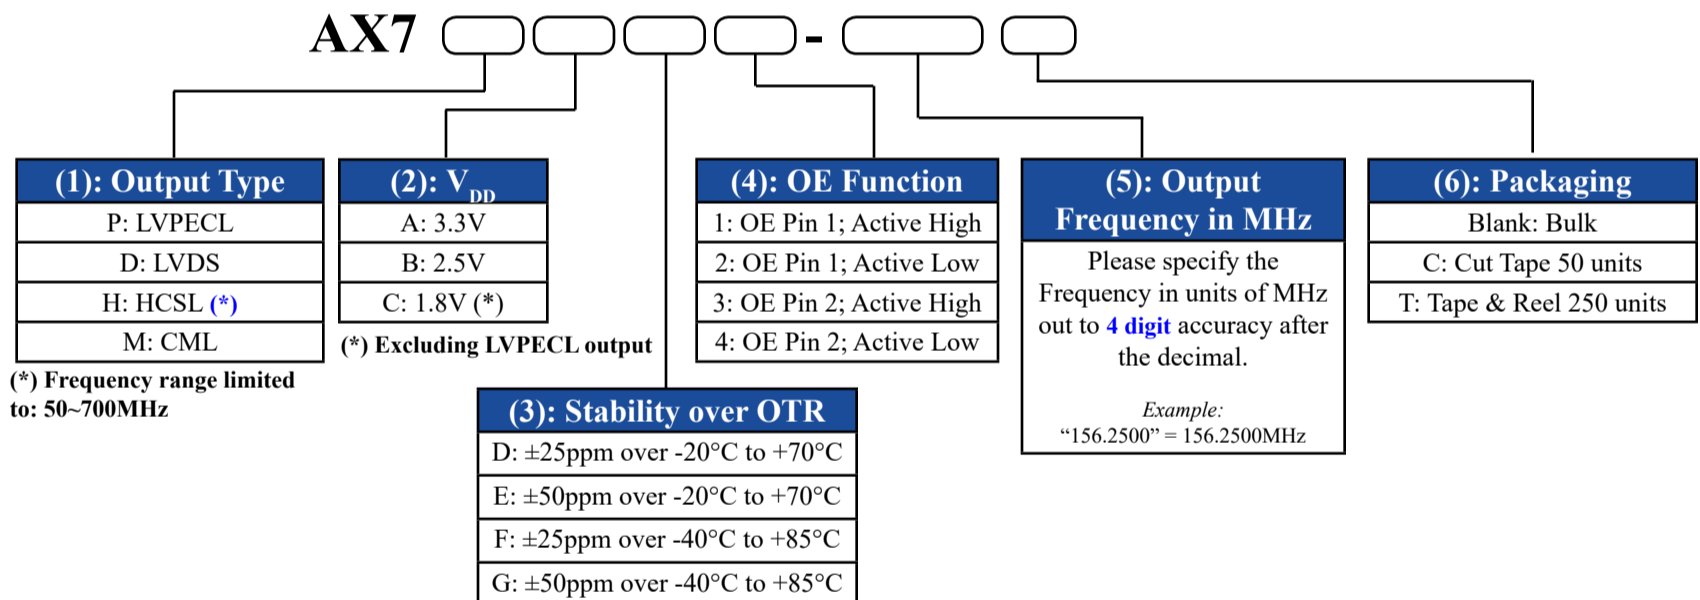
AX7 -

| (1): Output Type |
|---|
| P: LVPECL |
| D: LVDS |
| H: HCSL (*) |
| M: CML |

(*) Frequency range limited to: 50~700MHz

| (2): $V_{DD}$ |
|---|
| A: 3.3V |
| B: 2.5V |
| C: 1.8V (*) |

(*) Excluding LVPECL output

| (3): Stability over OTR |
|---|
| D: ±25ppm over -20°C to +70°C |
| E: ±50ppm over -20°C to +70°C |
| F: ±25ppm over -40°C to +85°C |
| G: ±50ppm over -40°C to +85°C |

| (4): OE Function |
|---|
| 1: OE Pin 1; Active High |
| 2: OE Pin 1; Active Low |
| 3: OE Pin 2; Active High |
| 4: OE Pin 2; Active Low |

(5): Output Frequency in MHz

Please specify the Frequency in units of MHz out to 4 digit accuracy after the decimal.

Example:
“156.2500” = 156.2500MHz

| (6): Packaging |
|---|
| Blank: Bulk |
| C: Cut Tape 50 units |
| T: Tape & Reel 250 units |